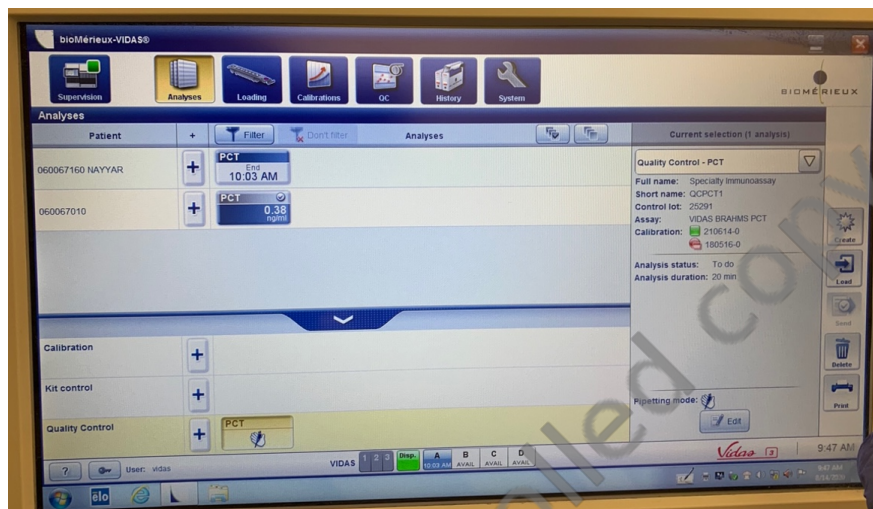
bioMérieux-VIDAS®

Supervision
Analyses
Loading
Calibrations
QC
History
System

BIOMÉRIEUX

Analyses

| Patient | + | Filter | Don't filter | Analyses |
|---|---|---|---|---|
| 060067160 NAYYAR | + | PCT End 10:03 AM | | |
| 060067010 | + | PCT 0.38 ng/ml | | |

Calibration +

Kit control +

Quality Control + PCT

Current selection (1 analysis)

Quality Control - PCT

Full name: Specialty Immunoassay
Short name: QCPCT1
Control lot: 25291
Assay: VIDAS BRAHMS PCT
Calibration: 210614-0
180516-0

Analysis status: To do
Analysis duration: 20 min

Pipetting mode:

Edit

Create
Load
Send
Delete
Print

? User: vidas

VIDAS 1 2 3 Disp. A 10:03 AM B AVAIL C AVAIL D AVAIL

Vidas 3

9:47 AM

9:47 AM

elo

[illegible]